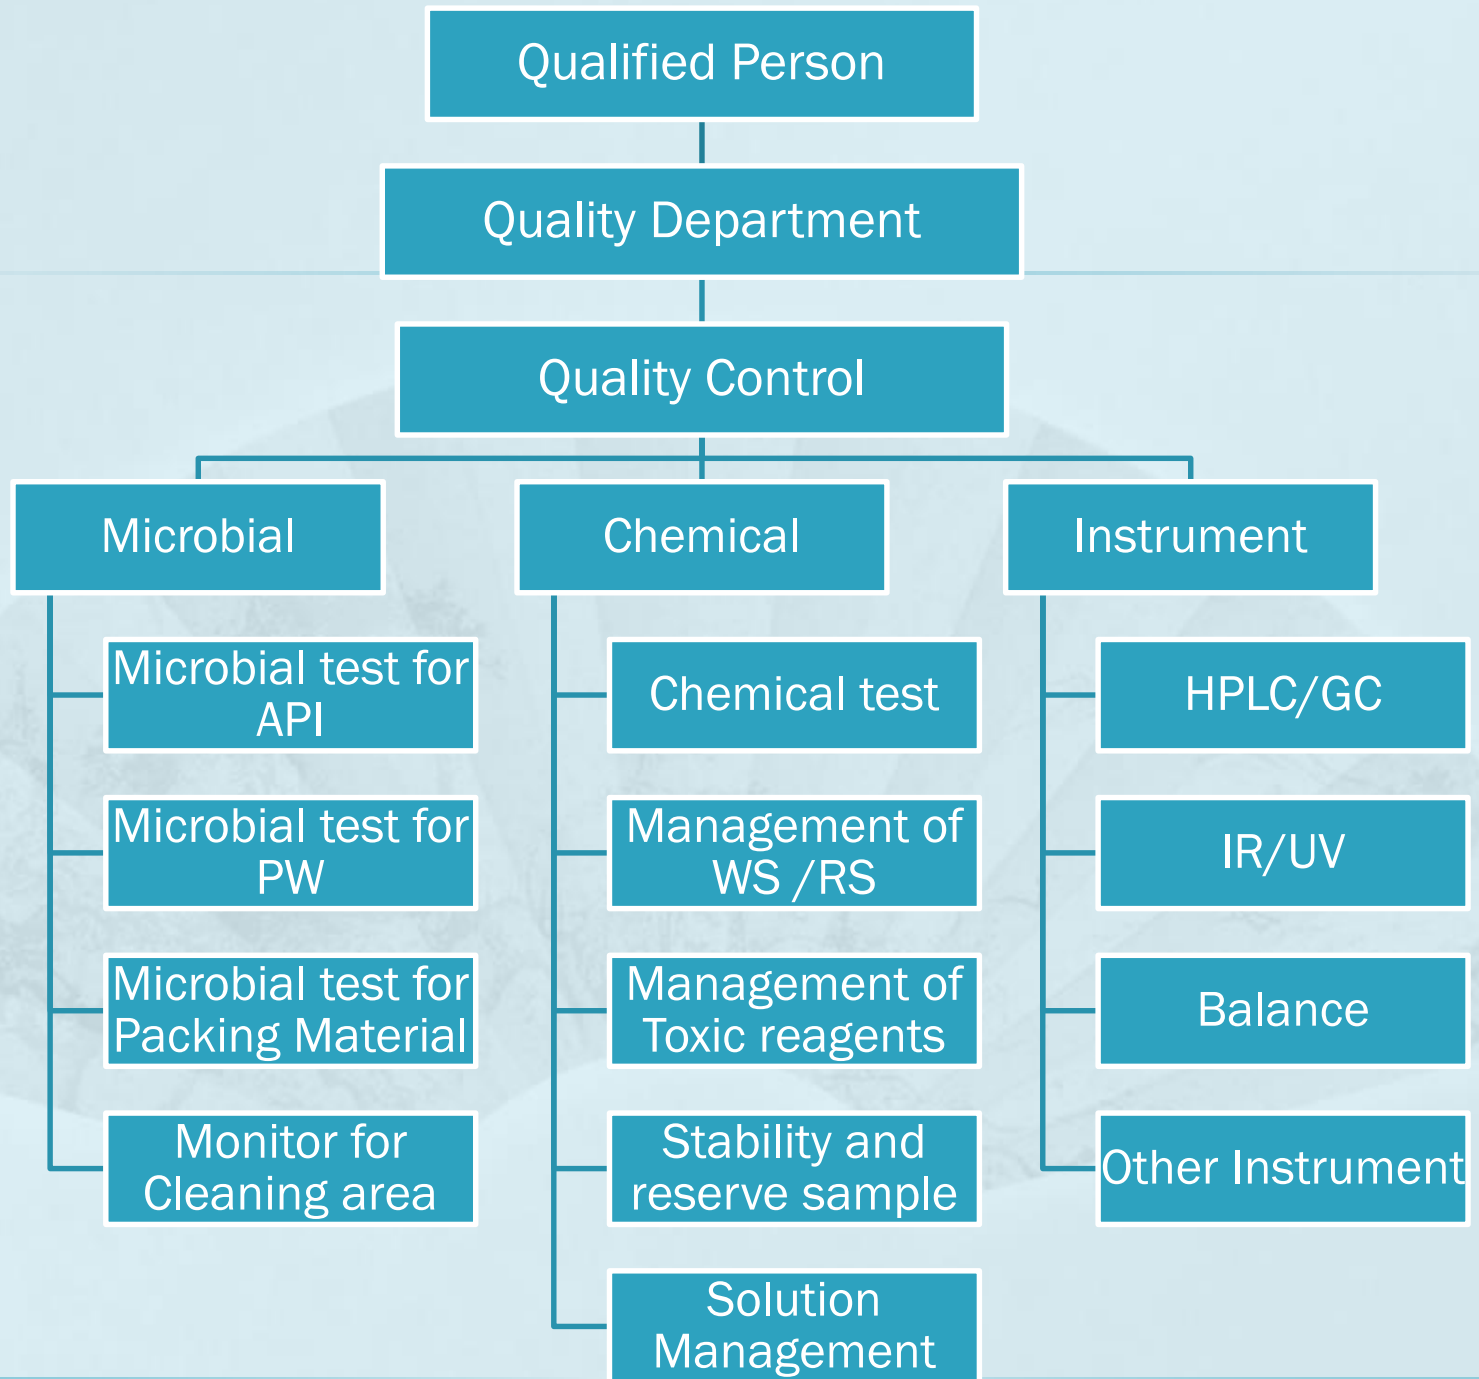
Qualified Person

Quality Department

Quality Control

Microbial

Microbial test for API

Microbial test for PW

Microbial test for Packing Material

Monitor for Cleaning area

Chemical

Chemical test

Management of WS /RS

Management of Toxic reagents

Stability and reserve sample

Solution Management

Instrument

HPLC/GC

IR/UV

Balance

Other Instrument